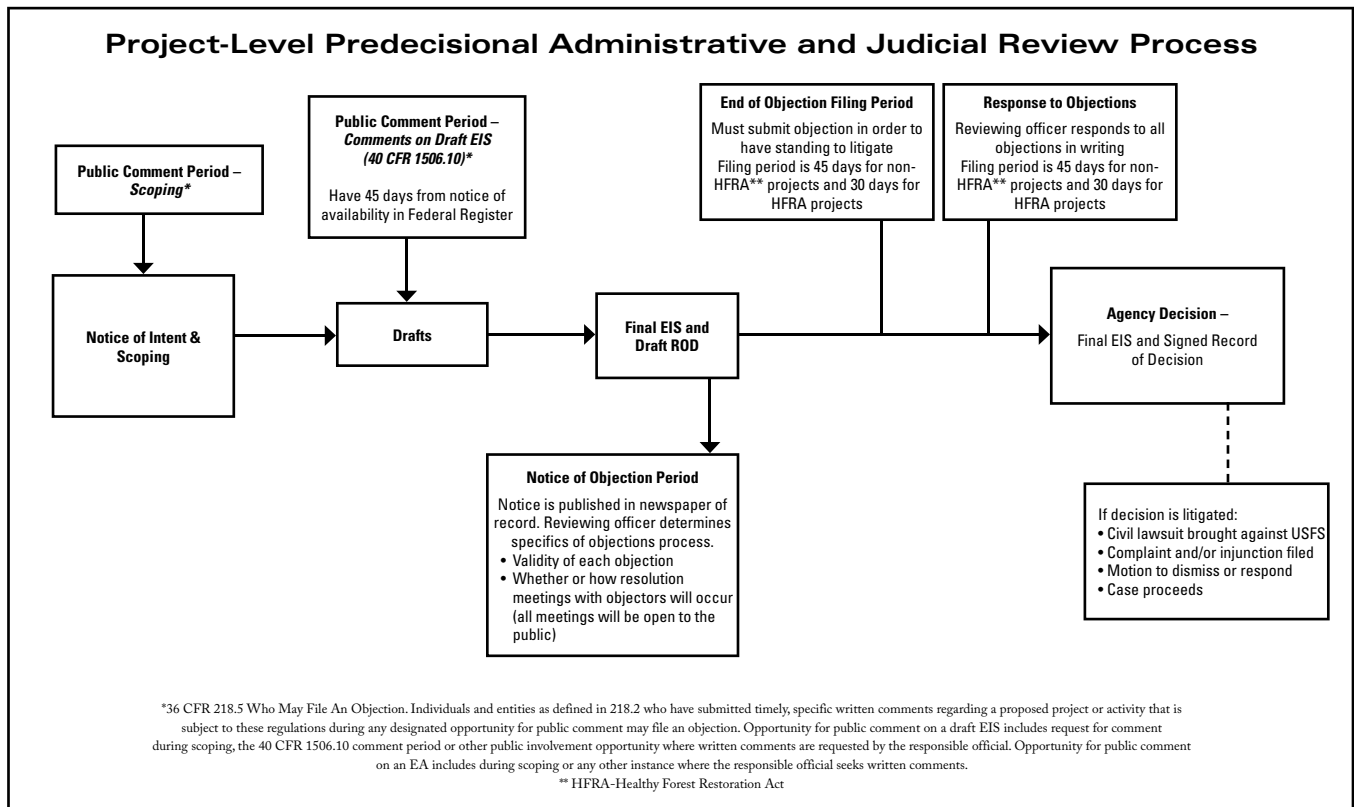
Project-Level Predecisional Administrative and Judicial Review Process

Public Comment Period – Scoping*

Notice of Intent & Scoping

Public Comment Period – Comments on Draft EIS (40 CFR 1506.10)*

Have 45 days from notice of availability in Federal Register

Drafts

Final EIS and Draft ROD

Notice of Objection Period

Notice is published in newspaper of record. Reviewing officer determines specifics of objections process.

• Validity of each objection
• Whether or how resolution meetings with objectors will occur (all meetings will be open to the public)

End of Objection Filing Period

Must submit objection in order to have standing to litigate
Filing period is 45 days for non-HFRA** projects and 30 days for HFRA projects

Response to Objections

Reviewing officer responds to all objections in writing
Filing period is 45 days for non-HFRA** projects and 30 days for HFRA projects

Agency Decision –

Final EIS and Signed Record of Decision

If decision is litigated:
• Civil lawsuit brought against USFS
• Complaint and/or injunction filed
• Motion to dismiss or respond
• Case proceeds

*36 CFR 218.5 Who May File An Objection. Individuals and entities as defined in 218.2 who have submitted timely, specific written comments regarding a proposed project or activity that is subject to these regulations during any designated opportunity for public comment may file an objection. Opportunity for public comment on a draft EIS includes request for comment during scoping, the 40 CFR 1506.10 comment period or other public involvement opportunity where written comments are requested by the responsible official. Opportunity for public comment on an EA includes during scoping or any other instance where the responsible official seeks written comments.
** HFRA-Healthy Forest Restoration Act